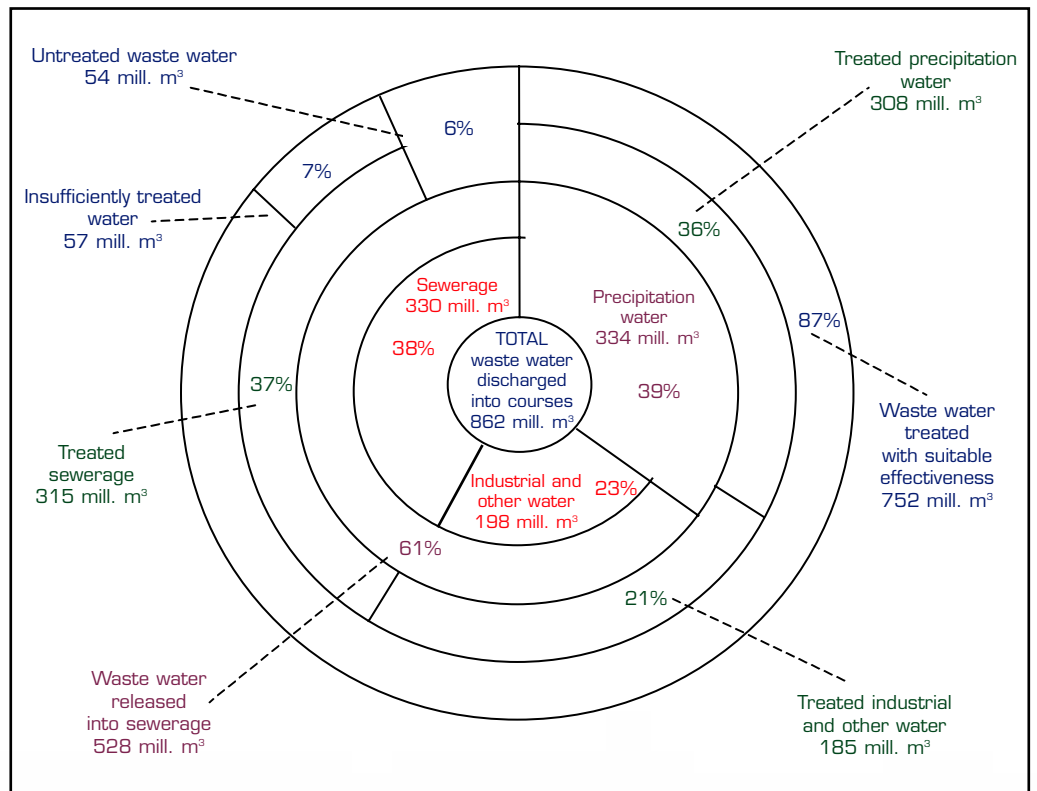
Untreated waste water
54 mill. $m^3$

Treated precipitation water
308 mill. $m^3$

6%

7%

Insufficiently treated water
57 mill. $m^3$

36%

Sewerage
330 mill. $m^3$

Precipitation water
334 mill. $m^3$

87%

38%

TOTAL
waste water discharged into courses
862 mill. $m^3$

39%

37%

Waste water treated with suitable effectiveness
752 mill. $m^3$

Treated sewerage
315 mill. $m^3$

Industrial and other water
198 mill. $m^3$

23%

61%

21%

Waste water released into sewerage
528 mill. $m^3$

Treated industrial and other water
185 mill. $m^3$